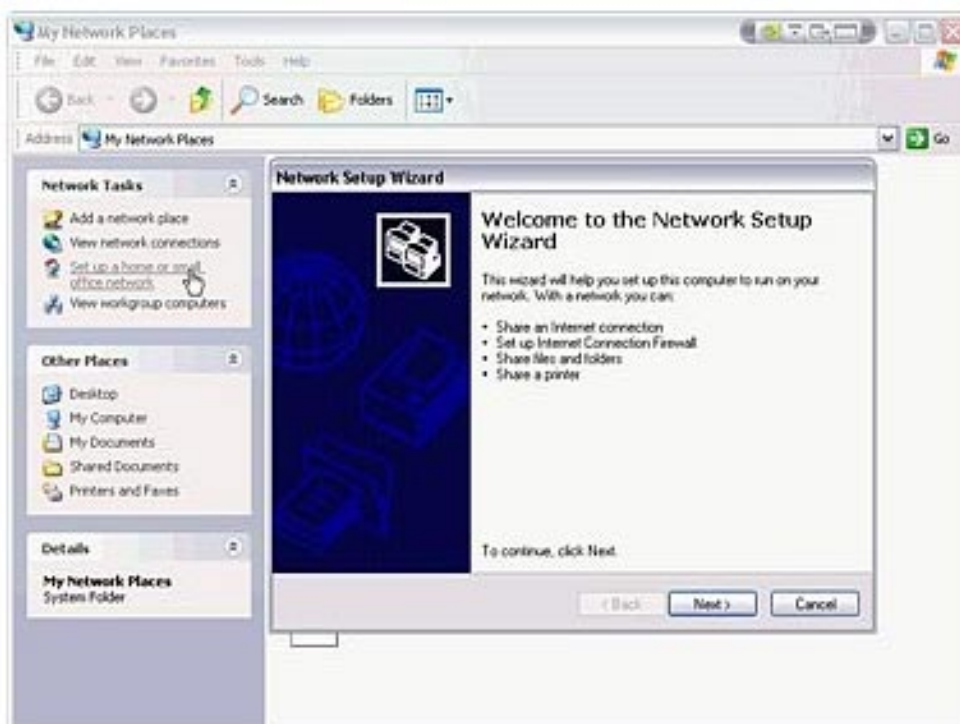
My Network Places

File Edit View Favorites Tools Help

Back Search Folders

Address My Network Places

Go

Network Tasks

Add a network place

View network connections

Set up a home or small office network

View workgroup computers

Other Places

Desktop

My Computer

My Documents

Shared Documents

Printers and Faxes

Details

My Network Places

System Folder

Network Setup Wizard

Welcome to the Network Setup Wizard

This wizard will help you set up this computer to run on your network. With a network you can:

• Share an Internet connection
• Set up Internet Connection Firewall
• Share files and folders
• Share a printer

To continue, click Next.

< Back Next > Cancel